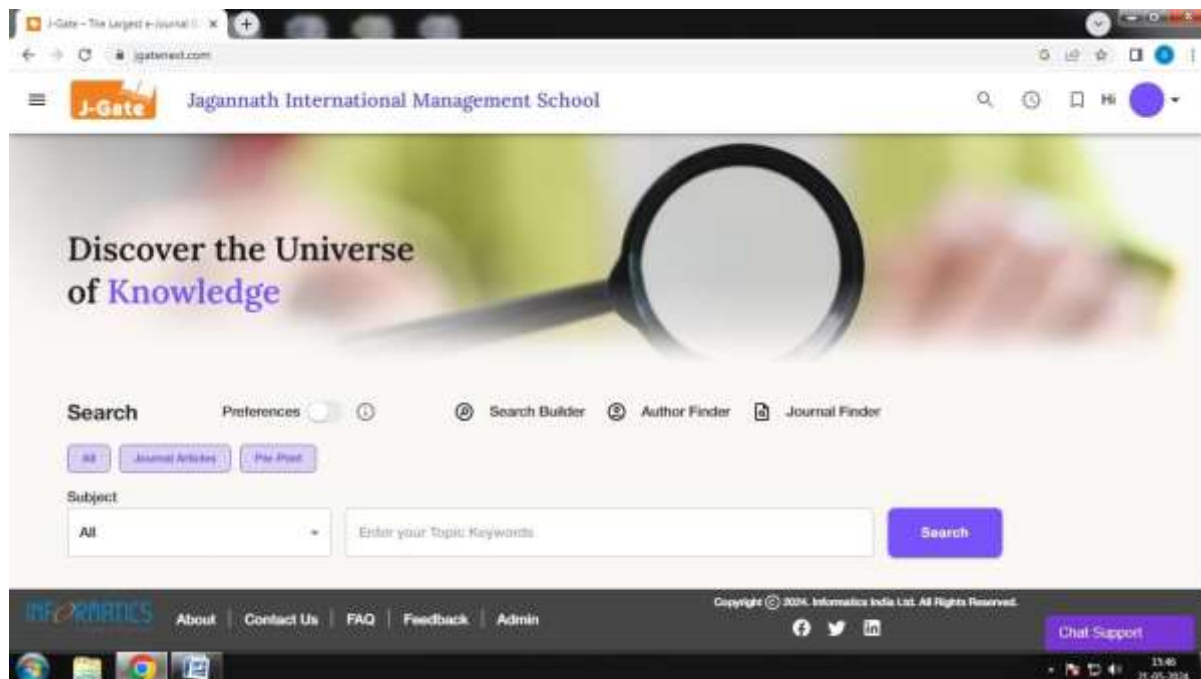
J-Gate - The Largest e-Journal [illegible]

jgatenext.com

J-Gate

Jagannath International Management School

Hi

Discover the Universe of Knowledge

Search

Preferences

Search Builder

Author Finder

Journal Finder

All

Journal Articles

Pre-Print

Subject

All

Enter your Topic Keywords

Search

INFORMATICS

About | Contact Us | FAQ | Feedback | Admin

Copyright © 2024. Informatics India Ltd. All Rights Reserved.

Chat Support

13:46
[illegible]